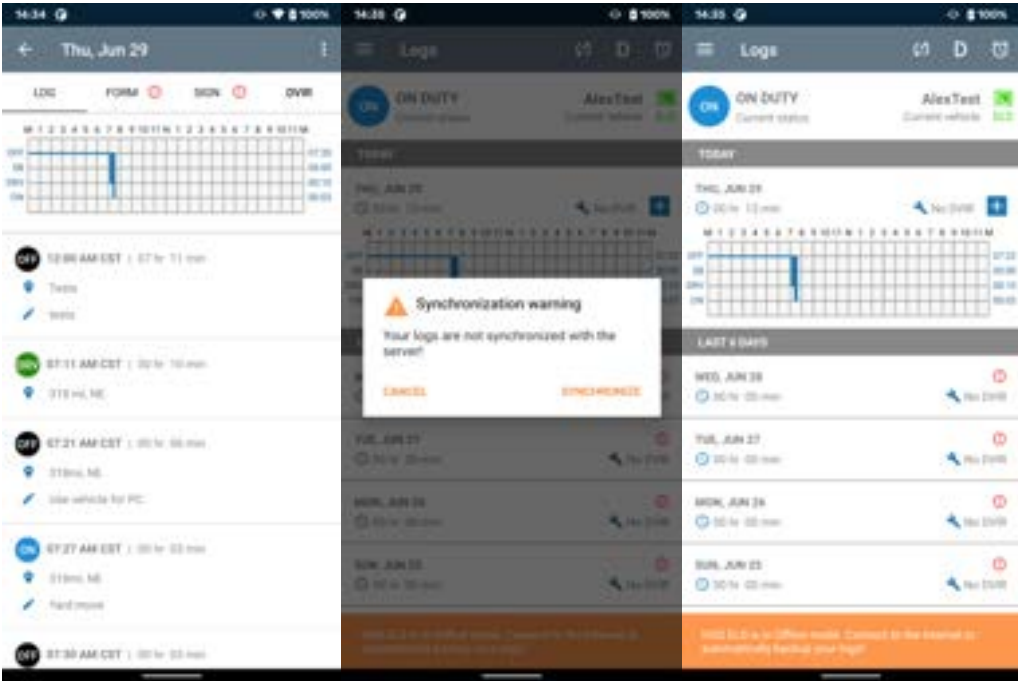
14:34 100%

Thu, Jun 29

LOG FORM SIGN DVIR

M 1 2 3 4 5 6 7 8 9 10 11 N 1 2 3 4 5 6 7 8 9 10 11 M

OFF 07:22
SB 00:00
DRV 00:10
ON 00:03

OFF 12:00 AM CST | 07 hr 11 min
Tests
tests

DRV 07:11 AM CST | 00 hr 10 min
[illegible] mi, NE

OFF 07:21 AM CST | 00 hr 06 min
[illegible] NE
Use vehicle for PC

ON 07:27 AM CST | 00 hr 03 min
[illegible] NE
Yard move

OFF 07:30 AM CST | 00 hr 03 min

14:35 100%

Logs

ON DUTY
Current status
AlexTest
Current vehicle

TODAY

THU, JUN 29
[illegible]
No DVIR

Synchronization warning
Your logs are not synchronized with the server!
CANCEL SYNCHRONIZE

TUE, JUN 27
00 hr 00 min
No DVIR

MON, JUN 26
00 hr 00 min
No DVIR

SUN, JUN 25
00 hr 00 min
No DVIR

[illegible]

14:35 100%

Logs

ON DUTY
Current status
AlexTest
Current vehicle ELD

TODAY

THU, JUN 29
00 hr 13 min
No DVIR

M 1 2 3 4 5 6 7 8 9 10 11 N 1 2 3 4 5 6 7 8 9 10 11 M

OFF 07:22
SB 00:00
DRV 00:10
ON 00:03

LAST 8 DAYS

WED, JUN 28
00 hr 00 min
No DVIR

TUE, JUN 27
00 hr 00 min
No DVIR

MON, JUN 26
00 hr 00 min
No DVIR

SUN, JUN 25
00 hr 00 min
No DVIR

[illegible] ELD is in Offline mode. Connect to the Internet to automatically backup your logs!